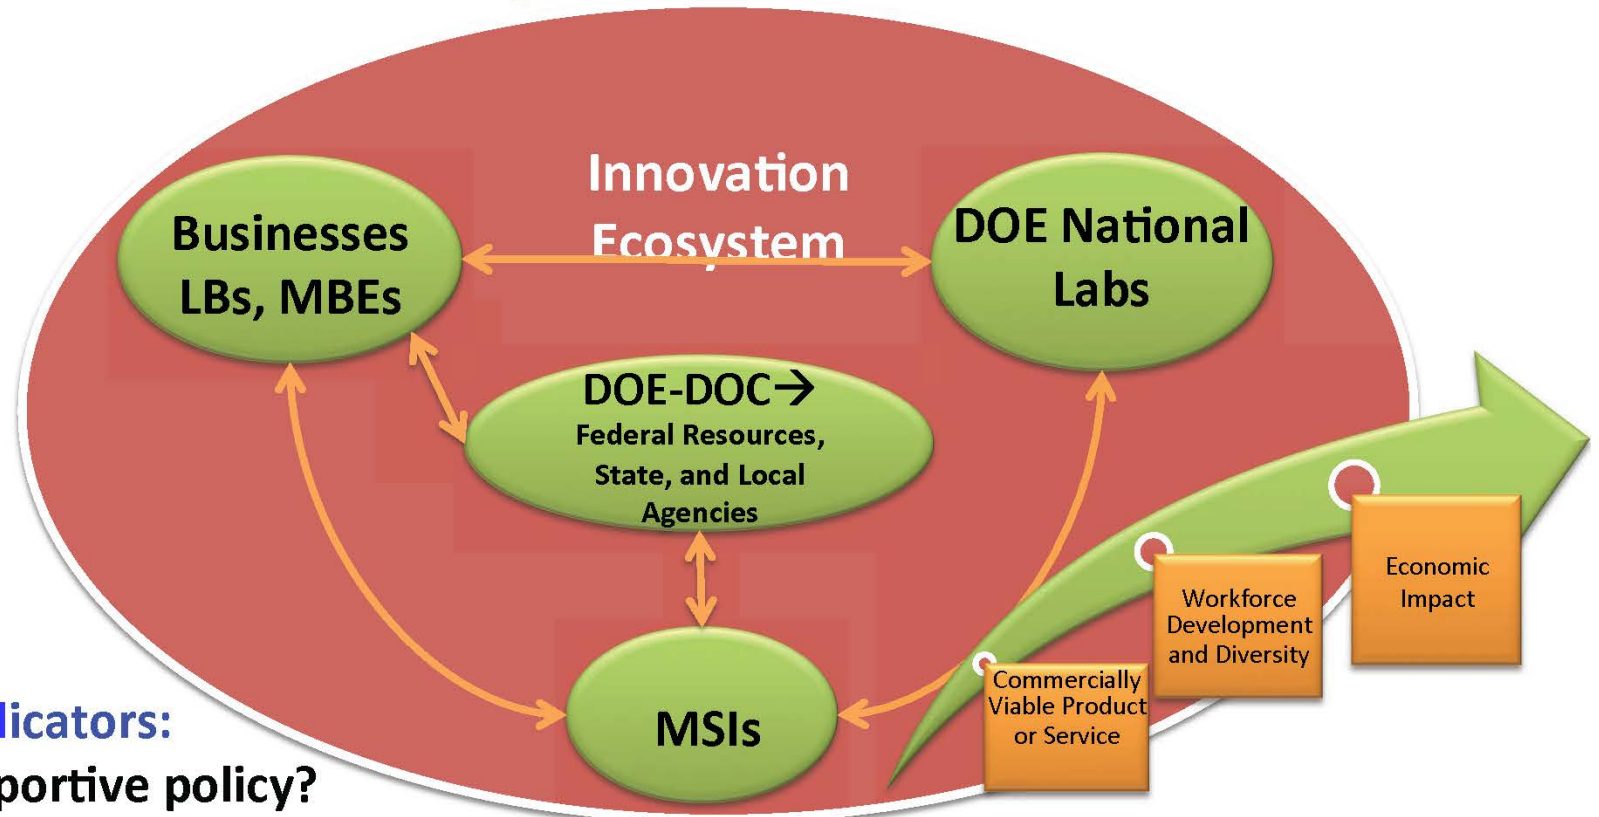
Innovation Ecosystem

Businesses LBs, MBEs

DOE National Labs

DOE-DOC→ Federal Resources, State, and Local Agencies

MSIs

Commercially Viable Product or Service

Workforce Development and Diversity

Economic Impact

licators:

portive policy?